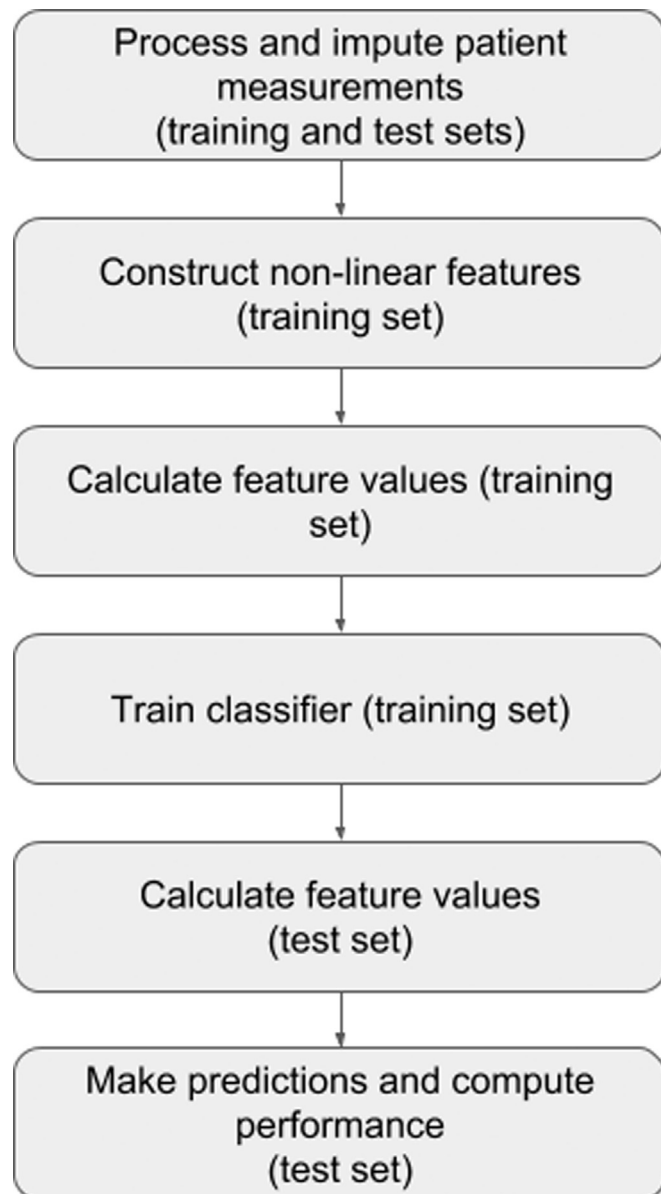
Process and impute patient measurements (training and test sets)

Construct non-linear features (training set)

Calculate feature values (training set)

Train classifier (training set)

Calculate feature values (test set)

Make predictions and compute performance (test set)